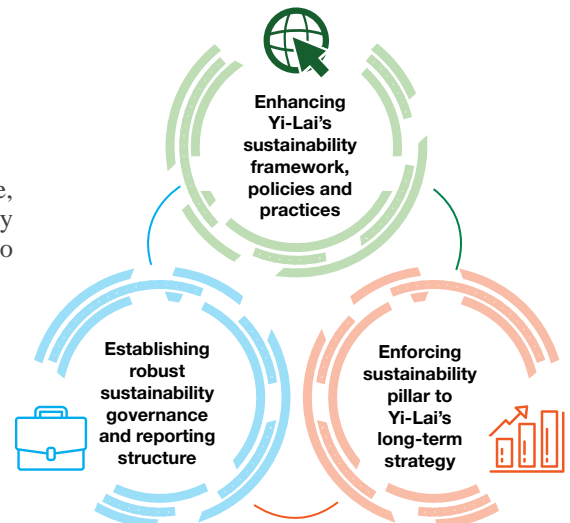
e,
y
o

Enhancing Yi-Lai's sustainability framework, policies and practices

Establishing robust sustainability governance and reporting structure

Enforcing sustainability pillar to Yi-Lai's long-term strategy